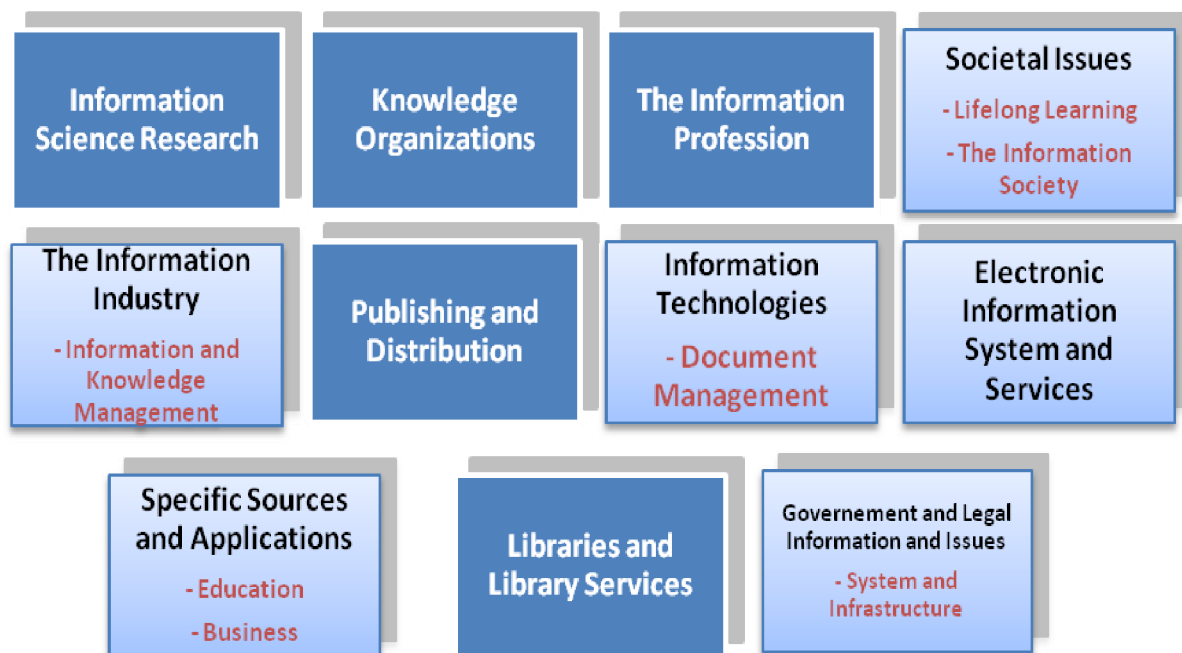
Information Science Research

Knowledge Organizations

The Information Profession

Societal Issues
- Lifelong Learning
- The Information Society

The Information Industry
- Information and Knowledge Management

Publishing and Distribution

Information Technologies
- Document Management

Electronic Information System and Services

Specific Sources and Applications
- Education
- Business

Libraries and Library Services

Governement and Legal Information and Issues
- System and Infrastructure